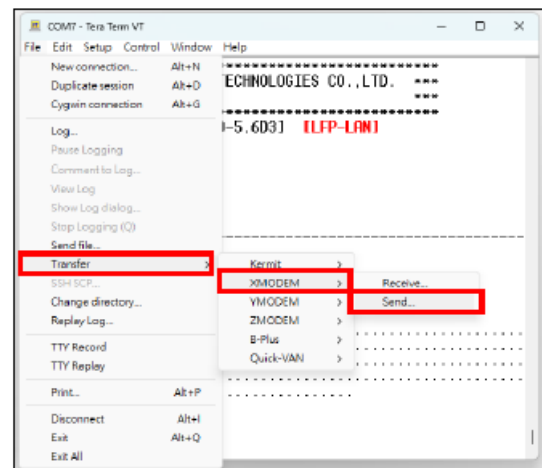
COM7 - Tera Term VT

File Edit Setup Control Window Help

New connection... Alt+N
Duplicate session Alt+D
Cygwin connection Alt+G
Log...
Pause Logging
Comment to Log...
View Log
Show Log dialog...
Stop Logging (Q)
Send file...
Transfer
SSH SCP...
Change directory...
Replay Log...
TTY Record
TTY Replay
Print... Alt+P
Disconnect Alt+I
Exit Alt+Q
Exit All

Kermit
XMODEM
YMODEM
ZMODEM
B-Plus
Quick-VAN

Receive...
Send...

ECHNOLOGIES CO.,LTD. ***
***
)-5.6D3] [LFP-LAN]